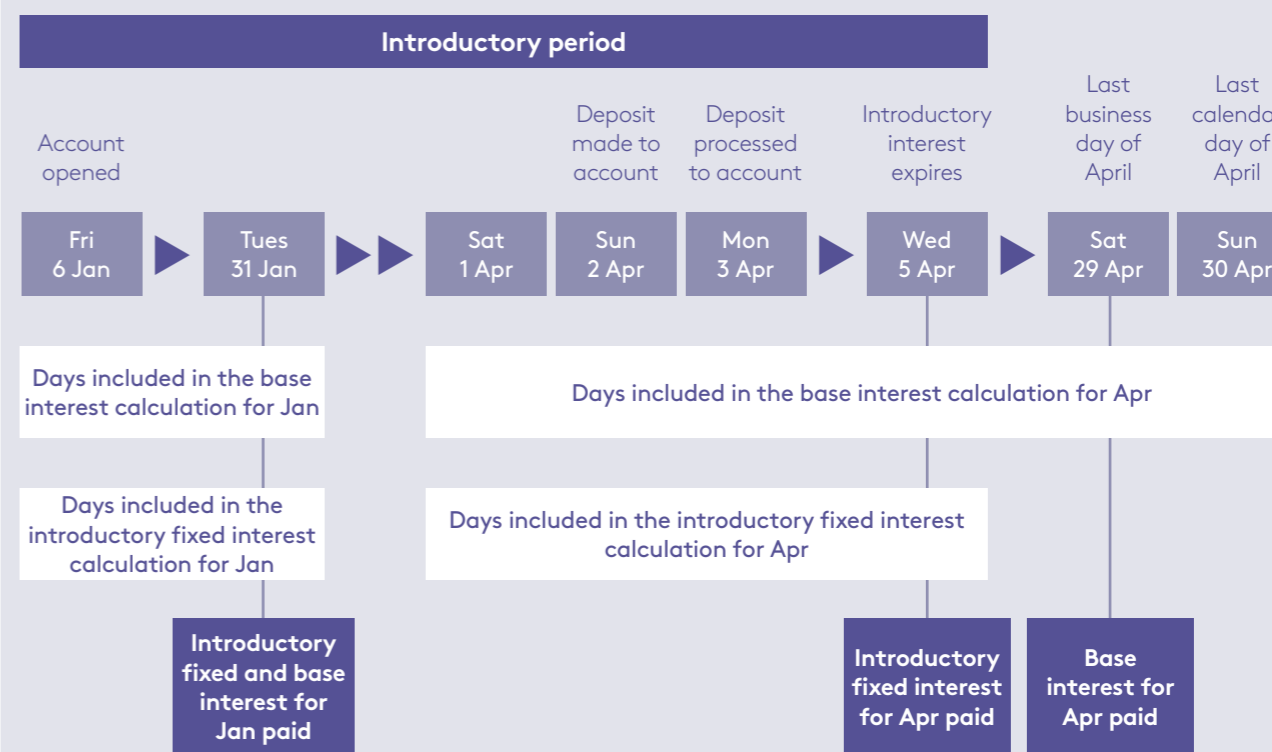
Introductory period

Account opened

Deposit made to account

Deposit processed to account

Introductory interest expires

Last business day of April

Last calend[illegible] day of April

Fri 6 Jan

Tues 31 Jan

Sat 1 Apr

Sun 2 Apr

Mon 3 Apr

Wed 5 Apr

Sat 29 Apr

Sun 30 Apr

Days included in the base interest calculation for Jan

Days included in the base interest calculation for Apr

Days included in the introductory fixed interest calculation for Jan

Days included in the introductory fixed interest calculation for Apr

Introductory fixed and base interest for Jan paid

Introductory fixed interest for Apr paid

Base interest for Apr paid